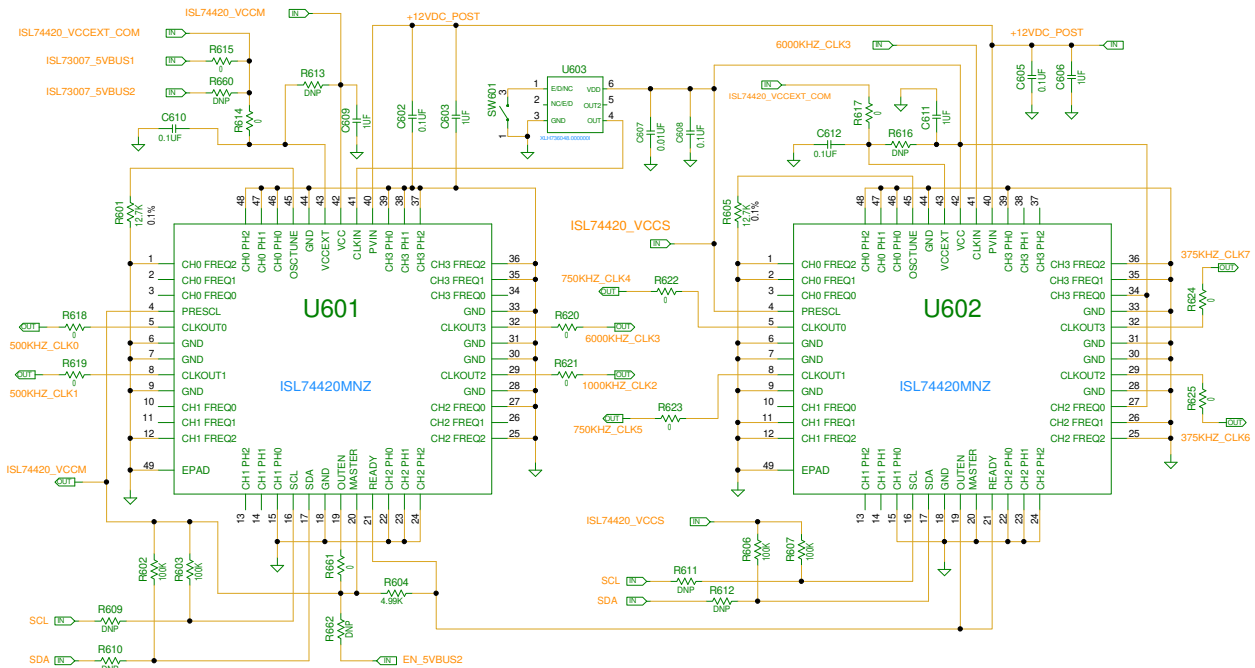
ISL74420_VCCM
IN
+12VDC_POST
ISL74420_VCCEXT_COM
IN
R615
ISL73007_5VBUS1
IN
0
R660
ISL73007_5VBUS2
IN
DNP
R613
DNP
R614
0
C610
0.1UF
C609
1UF
C602
0.1UF
C603
1UF
SW601
3
2
1
U603
1 E/D/NC
2 NC/E/D
3 GND
VDD 6
OUT2 5
OUT 4
XLH736040.000000I
C607
0.01UF
C608
0.1UF
6000KHZ_CLK3
IN
+12VDC_POST
IN
C605
0.1UF
C606
1UF
IN
ISL74420_VCCEXT_COM
R617
0
C611
1UF
C612
0.1UF
R616
DNP
R601
12.7K
0.1%
R605
12.7K
0.1%

U601
ISL74420MNZ
48 CH0 PH2
47 CH0 PH1
46 CH0 PH0
45 OSCTUNE
44 GND
43 VCCEXT
42 VCC
41 CLKIN
40 PVIN
39 CH3 PH0
38 CH3 PH1
37 CH3 PH2
1 CH0 FREQ2
2 CH0 FREQ1
3 CH0 FREQ0
4 PRESCL
5 CLKOUT0
6 GND
7 GND
8 CLKOUT1
9 GND
10 CH1 FREQ0
11 CH1 FREQ1
12 CH1 FREQ2
49 EPAD
36 CH3 FREQ2
35 CH3 FREQ1
34 CH3 FREQ0
33 GND
32 CLKOUT3
31 GND
30 GND
29 CLKOUT2
28 GND
27 GND
26 CH2 FREQ0
25 CH2 FREQ1
CH2 FREQ2
13 CH1 PH2
14 CH1 PH1
15 CH1 PH0
16 SCL
17 SDA
18 GND
19 OUTEN
20 MASTER
21 READY
22 CH2 PH0
23 CH2 PH1
24 CH2 PH2

R618
OUT
0
500KHZ_CLK0
R619
OUT
0
500KHZ_CLK1
ISL74420_VCCM
OUT

ISL74420_VCCS
IN
750KHZ_CLK4
OUT
R622
0
R620
0
OUT
6000KHZ_CLK3
R621
0
OUT
1000KHZ_CLK2
R623
OUT
0
750KHZ_CLK5

U602
ISL74420MNZ
48 CH0 PH2
47 CH0 PH1
46 CH0 PH0
45 OSCTUNE
44 GND
43 VCCEXT
42 VCC
41 CLKIN
40 PVIN
39 CH3 PH0
38 CH3 PH1
37 CH3 PH2
1 CH0 FREQ2
2 CH0 FREQ1
3 CH0 FREQ0
4 PRESCL
5 CLKOUT0
6 GND
7 GND
8 CLKOUT1
9 GND
10 CH1 FREQ0
11 CH1 FREQ1
12 CH1 FREQ2
49 EPAD
36 CH3 FREQ2
35 CH3 FREQ1
34 CH3 FREQ0
33 GND
32 CLKOUT3
31 GND
30 GND
29 CLKOUT2
28 GND
27 CH2 FREQ0
26 CH2 FREQ1
25 CH2 FREQ2
13 CH1 PH2
14 CH1 PH1
15 CH1 PH0
16 SCL
17 SDA
18 GND
19 OUTEN
20 MASTER
21 READY
22 CH2 PH0
23 CH2 PH1
24 CH2 PH2

375KHZ_CLK7
OUT
R624
0
R625
0
OUT
375KHZ_CLK6

R602
100K
R603
100K
R661
0
R604
4.99K
R662
DNP
SCL
IN
R609
DNP
SDA
IN
R610
IN
EN_5VBUS2

ISL74420_VCCS
IN
R606
100K
R607
100K
SCL
IN
R611
DNP
SDA
IN
R612
DNP